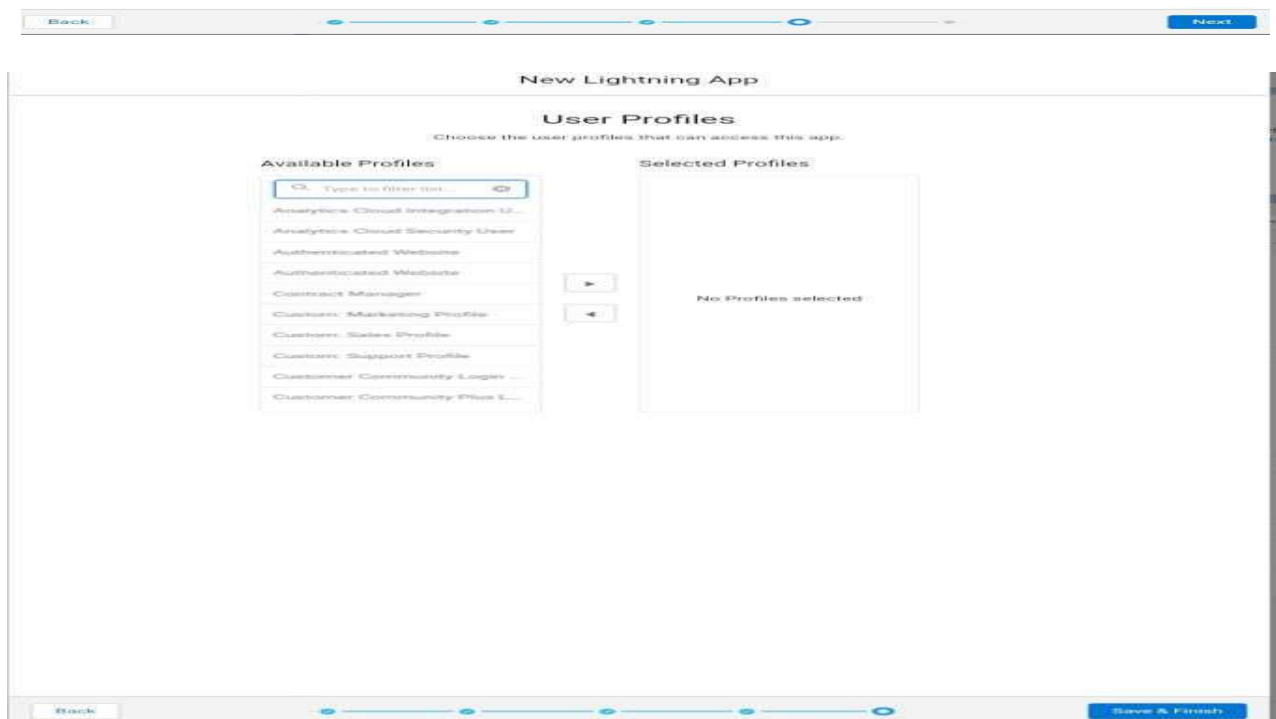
Back

Next

New Lightning App

User Profiles

Choose the user profiles that can access this app.

Available Profiles

Type to filter list...

Analytics Cloud Integration U...

Analytics Cloud Security User

Authenticated Website

Authenticated Website

Contract Manager

Custom: Marketing Profile

Custom: Sales Profile

Custom: Support Profile

Customer Community Login ...

Customer Community Plus L...

Selected Profiles

No Profiles selected

Back

Save & Finish